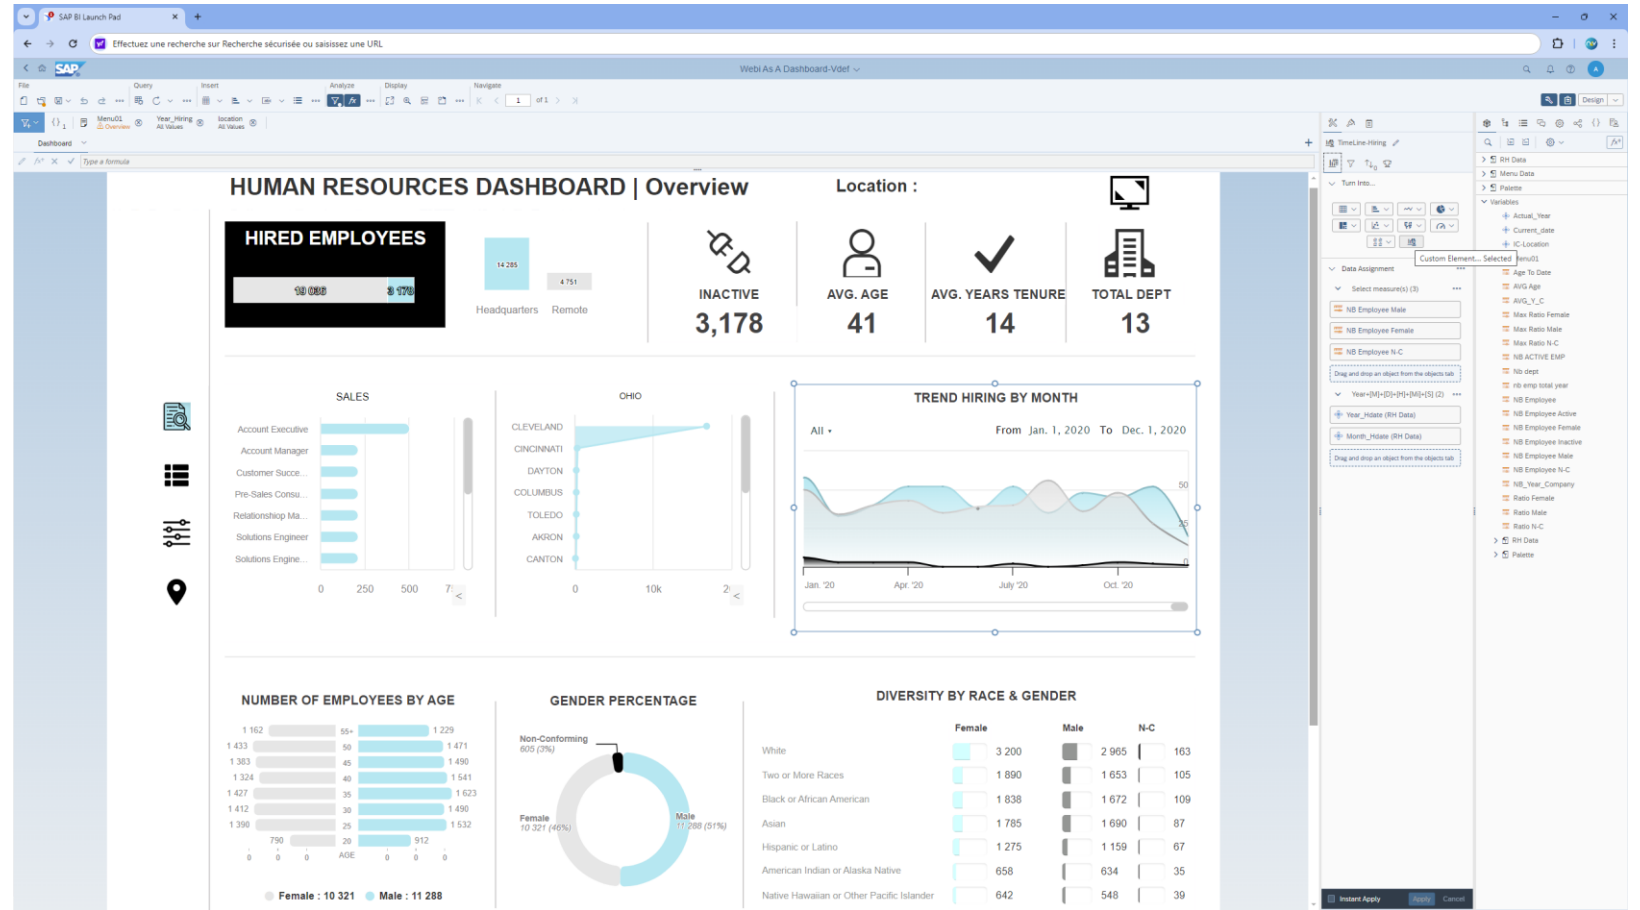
SAP BI Launch Pad

Effectuez une recherche sur Recherche sécurisée ou saisissez une URL

SAP

Webi As A Dashboard-Vdef

File Query Insert Analyze Display Navigate

1 of 1

Design

Menu01 Overview Year_Hiring All Values location All Values

Dashboard

Type a formula

HUMAN RESOURCES DASHBOARD | Overview

Location :

HIRED EMPLOYEES

19 036 3 178

14 285

4 751

Headquarters Remote

INACTIVE
3,178

AVG. AGE
41

AVG. YEARS TENURE
14

TOTAL DEPT
13

SALES

Account Executive
Account Manager
Customer Succe...
Pre-Sales Consu...
Relationship Ma...
Solutions Engineer
Solutions Engine...

0 250 500 7

OHIO

CLEVELAND
CINCINNATI
DAYTON
COLUMBUS
TOLEDO
AKRON
CANTON

0 10k 2

TREND HIRING BY MONTH

All

From Jan. 1, 2020 To Dec. 1, 2020

50
25

Jan. '20 Apr. '20 July '20 Oct. '20

NUMBER OF EMPLOYEES BY AGE

| | AGE | |
|---|---|---|
| 1 162 | 55+ | 1 229 |
| 1 433 | 50 | 1 471 |
| 1 383 | 45 | 1 490 |
| 1 324 | 40 | 1 541 |
| 1 427 | 35 | 1 623 |
| 1 412 | 30 | 1 490 |
| 1 390 | 25 | 1 532 |
| 790 | 20 | 912 |

0 0 0 0 0 0

Female : 10 321 Male : 11 288

GENDER PERCENTAGE

Non-Conforming
605 (3%)

Female
10 321 (46%)

Male
11 288 (51%)

DIVERSITY BY RACE & GENDER

| | Female | Male | N-C |
|---|---|---|---|
| White | 3 200 | 2 965 | 163 |
| Two or More Races | 1 890 | 1 653 | 105 |
| Black or African American | 1 838 | 1 672 | 109 |
| Asian | 1 785 | 1 690 | 87 |
| Hispanic or Latino | 1 275 | 1 159 | 67 |
| American Indian or Alaska Native | 658 | 634 | 35 |
| Native Hawaiian or Other Pacific Islander | 642 | 548 | 39 |

TimeLine-Hiring

Turn Into...

Custom Element... Selected

Data Assignment

Select measure(s) (3)

NB Employee Male
NB Employee Female
NB Employee N-C

Drag and drop an object from the objects tab

Year+[M]+[D]+[H]+[MI]+[S] (2)

Year_Hdate (RH Data)
Month_Hdate (RH Data)

Drag and drop an object from the objects tab

Instant Apply Apply Cancel

RH Data
Menu Data
Palette
Variables
Actual_Year
Current_date
IC-Location
Menu01
Age To Date
AVG Age
AVG_Y_C
Max Ratio Female
Max Ratio Male
Max Ratio N-C
NB ACTIVE EMP
Nb dept
nb emp total year
NB Employee
NB Employee Active
NB Employee Female
NB Employee Inactive
NB Employee Male
NB Employee N-C
NB_Year_Company
Ratio Female
Ratio Male
Ratio N-C
RH Data
Palette